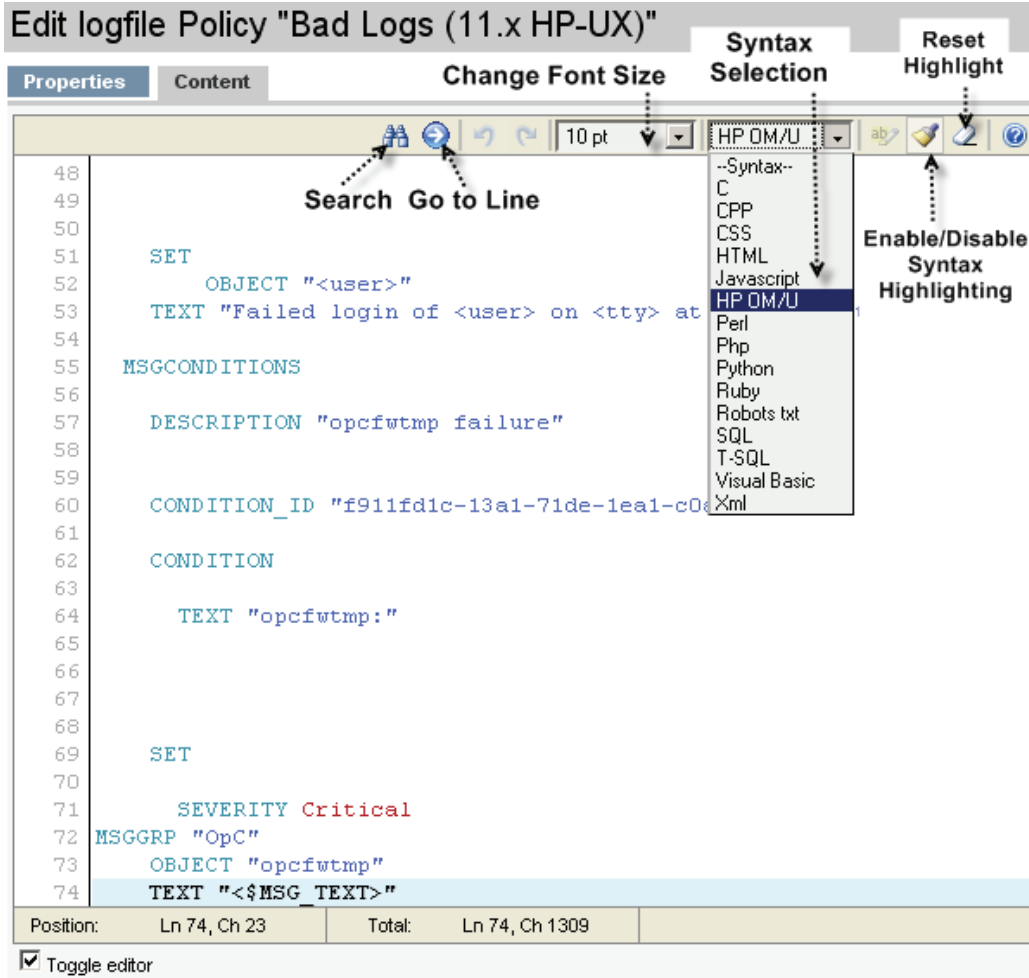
Edit logfile Policy "Bad Logs (11.x HP-UX)"

Properties Content

Change Font Size

Syntax Selection

Reset Highlight

10 pt

HP OM/U

Search Go to Line

Enable/Disable Syntax Highlighting

--Syntax--
C
CPP
CSS
HTML
Javascript
HP OM/U
Perl
Php
Python
Ruby
Robots txt
SQL
T-SQL
Visual Basic
Xml

48
49
50
51 SET
52 OBJECT "<user>"
53 TEXT "Failed login of <user> on <tty> at
54
55 MSGCONDITIONS
56
57 DESCRIPTION "opcfwtmp failure"
58
59
60 CONDITION_ID "f911fd1c-13a1-71de-1ea1-c0a
61
62 CONDITION
63
64 TEXT "opcfwtmp:"
65
66
67
68
69 SET
70
71 SEVERITY Critical
72 MSGGRP "OpC"
73 OBJECT "opcfwtmp"
74 TEXT "<$MSG_TEXT>"

Position: Ln 74, Ch 23 Total: Ln 74, Ch 1309

Toggle editor